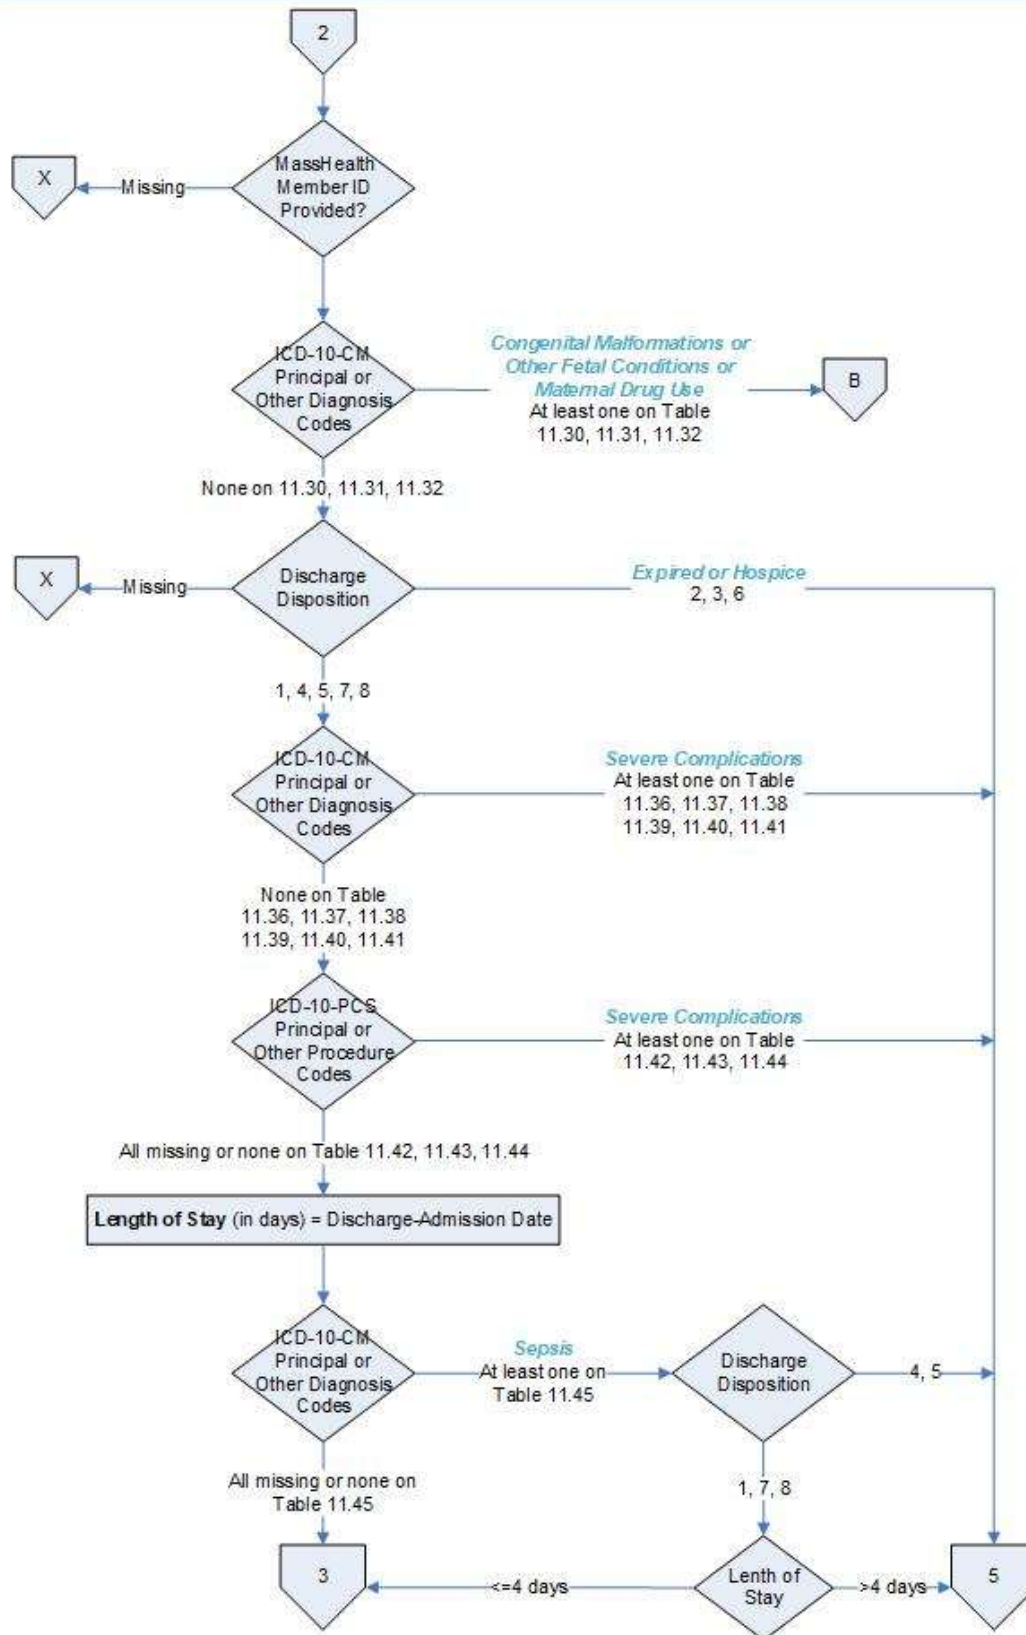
2

MassHealth Member ID Provided?

Missing

X

ICD-10-CM Principal or Other Diagnosis Codes

Congenital Malformations or Other Fetal Conditions or Maternal Drug Use
At least one on Table 11.30, 11.31, 11.32

B

None on 11.30, 11.31, 11.32

Discharge Disposition

Missing

X

Expired or Hospice
2, 3, 6

1, 4, 5, 7, 8

ICD-10-CM Principal or Other Diagnosis Codes

Severe Complications
At least one on Table 11.36, 11.37, 11.38 11.39, 11.40, 11.41

None on Table 11.36, 11.37, 11.38 11.39, 11.40, 11.41

ICD-10-PCS Principal or Other Procedure Codes

Severe Complications
At least one on Table 11.42, 11.43, 11.44

All missing or none on Table 11.42, 11.43, 11.44

Length of Stay (in days) = Discharge-Admission Date

ICD-10-CM Principal or Other Diagnosis Codes

Sepsis
At least one on Table 11.45

Discharge Disposition

4, 5

All missing or none on Table 11.45

1, 7, 8

3

<=4 days

Lenth of Stay

>4 days

5